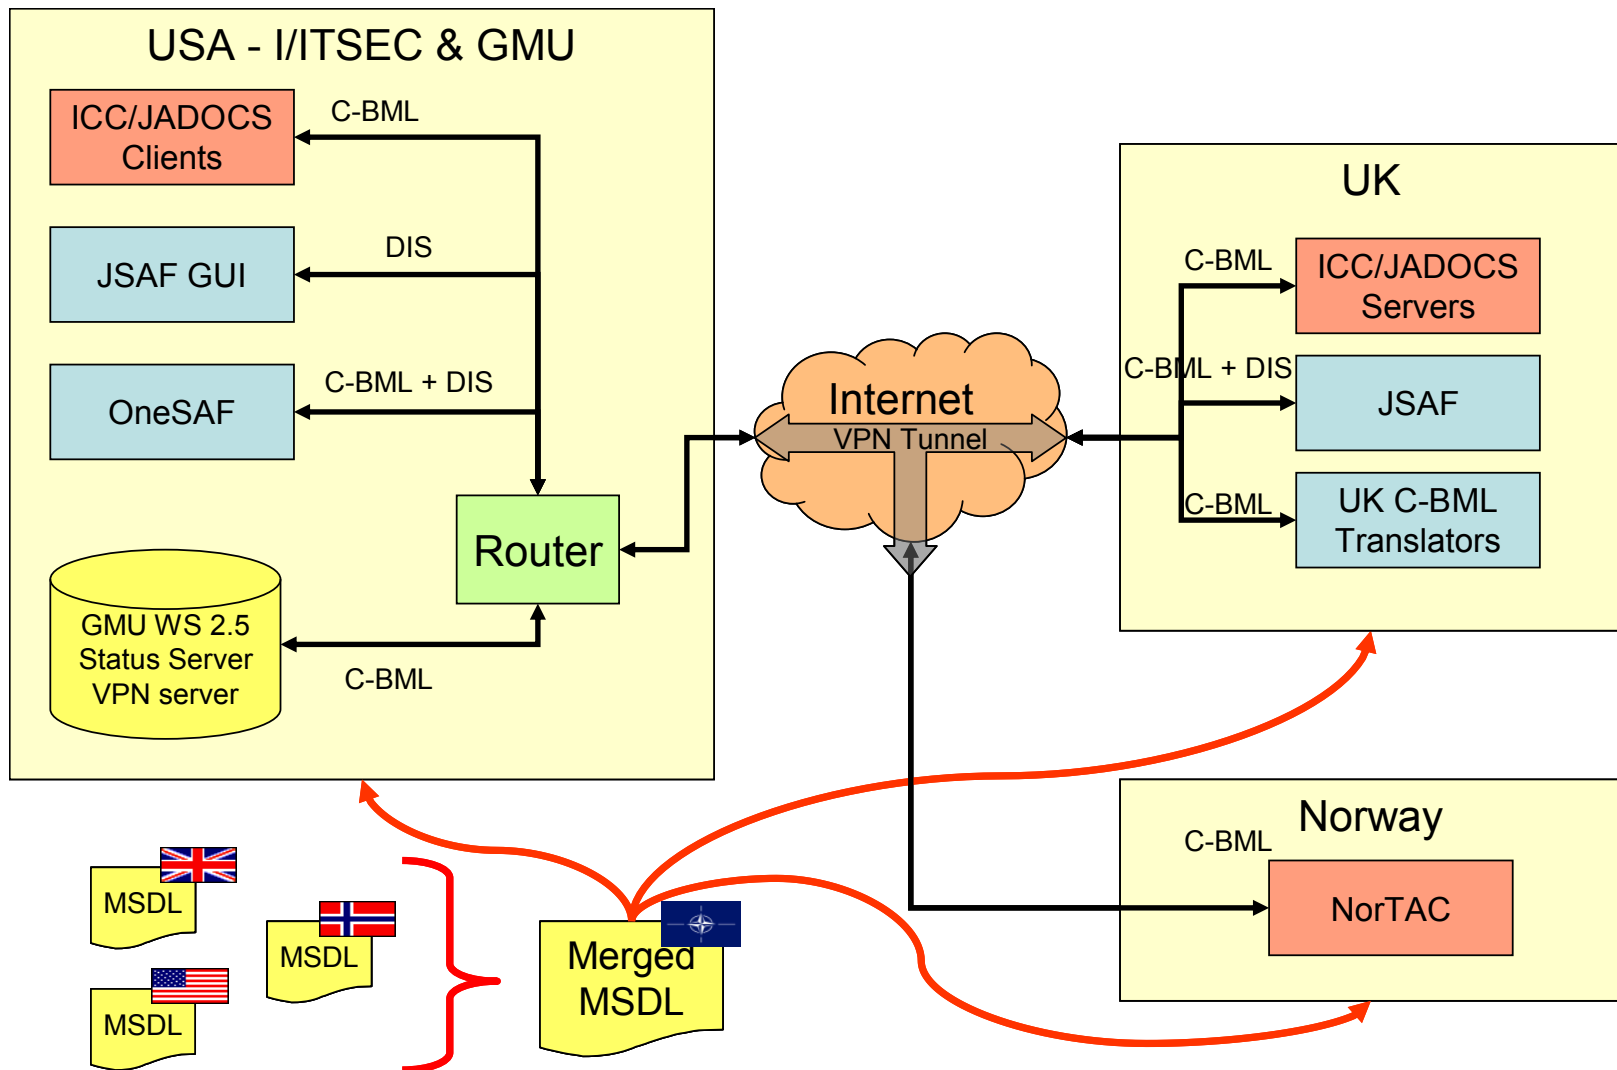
USA - I/ITSEC & GMU

ICC/JADOCS Clients

C-BML

JSAF GUI

DIS

OneSAF

C-BML + DIS

Router

GMU WS 2.5 Status Server VPN server

C-BML

Internet

VPN Tunnel

UK

C-BML

ICC/JADOCS Servers

C-BML + DIS

JSAF

C-BML

UK C-BML Translators

Norway

C-BML

NorTAC

MSDL

MSDL

MSDL

Merged MSDL